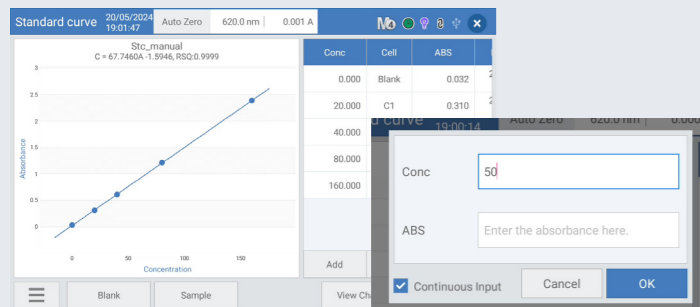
Standard curve 20/05/2024 19:01:47 Auto Zero 620.0 nm 0.001 A

Stc_manual
C = 67.7460A -1.5946, RSQ:0.9999

3
2.5
2
1.5
1
0.5
0
Absorbance
0 50 100 150
Concentration

| Conc | Cell | ABS |
|---|---|---|
| 0.000 | Blank | 0.032 |
| 20.000 | C1 | 0.310 |
| 40.000 | | |
| 80.000 | | |
| 160.000 | | |

Add

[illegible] curve 19:00:14 Auto Zero 620.0 nm

Conc 50

ABS Enter the absorbance here.

Continuous Input

Cancel

OK

Blank

Sample

View Ch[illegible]